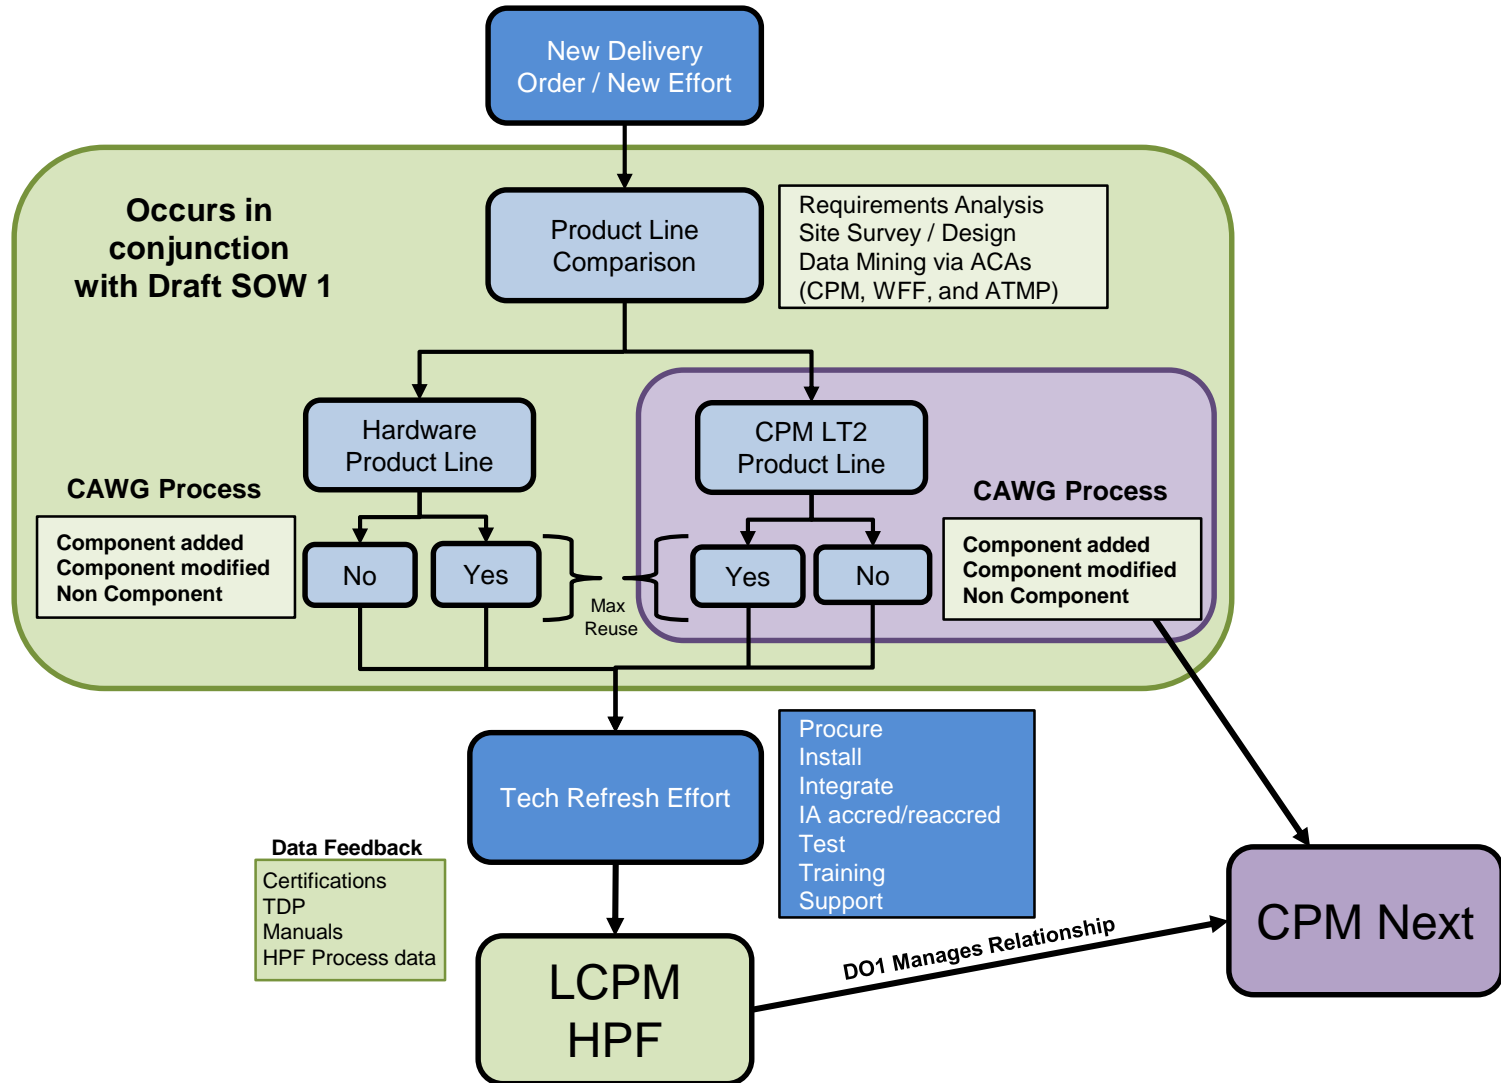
New Delivery Order / New Effort

Occurs in conjunction with Draft SOW 1

Product Line Comparison

Requirements Analysis
Site Survey / Design
Data Mining via ACAs
(CPM, WFF, and ATMP)

Hardware Product Line

CPM LT2 Product Line

CAWG Process

Component added
Component modified
Non Component

No

Yes

Max Reuse

Yes

No

CAWG Process

Component added
Component modified
Non Component

Tech Refresh Effort

Procure
Install
Integrate
IA accred/reaccred
Test
Training
Support

Data Feedback

Certifications
TDP
Manuals
HPF Process data

LCPM HPF

DO1 Manages Relationship

CPM Next